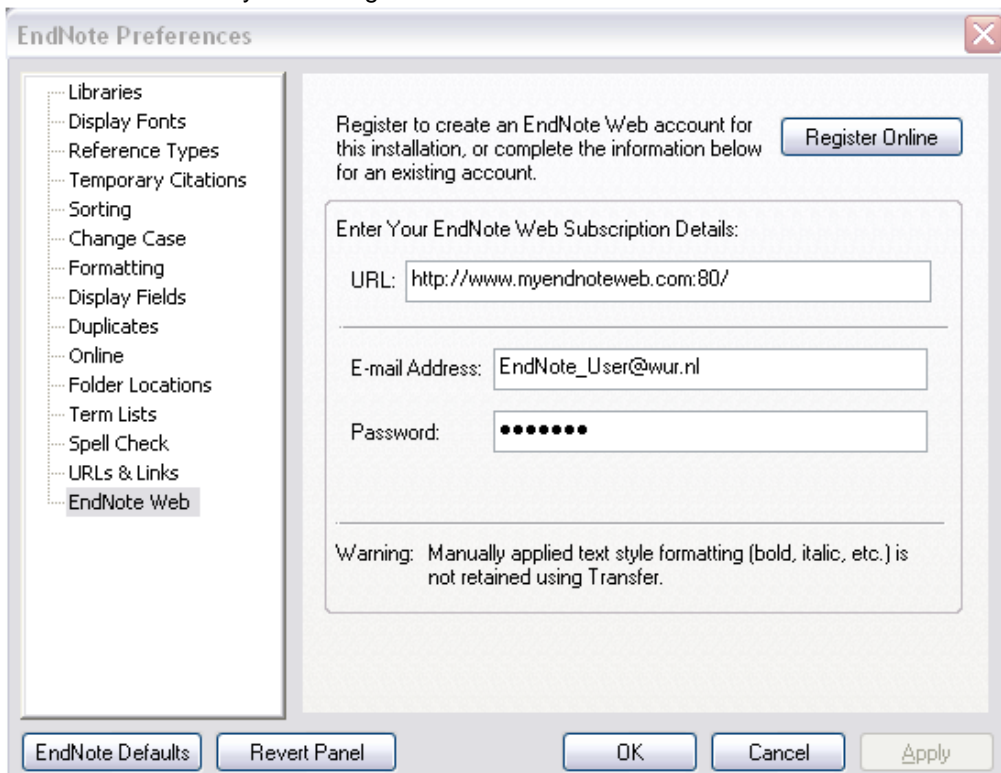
EndNote Preferences

Libraries
Display Fonts
Reference Types
Temporary Citations
Sorting
Change Case
Formatting
Display Fields
Duplicates
Online
Folder Locations
Term Lists
Spell Check
URLs & Links
EndNote Web

Register to create an EndNote Web account for this installation, or complete the information below for an existing account.

Register Online

Enter Your EndNote Web Subscription Details:

URL: http://www.myendnoteweb.com:80/

E-mail Address: EndNote_User@wur.nl

Password: •••••••

Warning: Manually applied text style formatting (bold, italic, etc.) is not retained using Transfer.

EndNote Defaults
Revert Panel
OK
Cancel
Apply